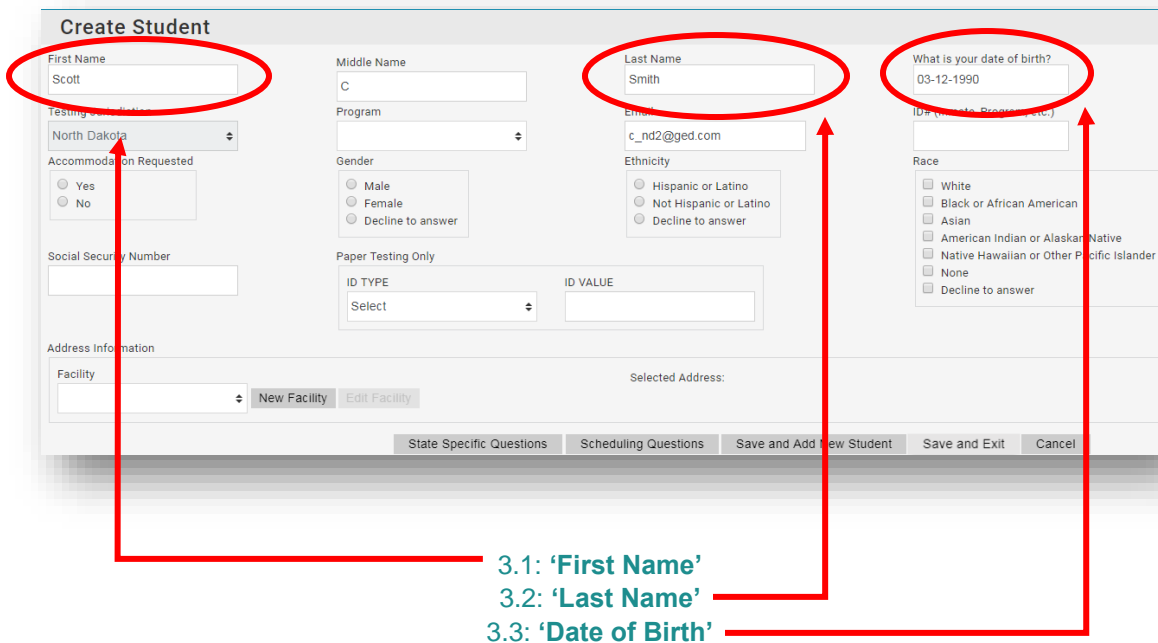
Create Student

First Name
Scott

Middle Name
C

Last Name
Smith

What is your date of birth?
03-12-1990

Testing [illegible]
North Dakota

Program

Email
c_nd2@ged.com

ID# ([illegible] Program, etc.)

Accommodation Requested
Yes
No

Gender
Male
Female
Decline to answer

Ethnicity
Hispanic or Latino
Not Hispanic or Latino
Decline to answer

Race
White
Black or African American
Asian
American Indian or Alaskan Native
Native Hawaiian or Other Pacific Islander
None
Decline to answer

Social Security Number

Paper Testing Only
ID TYPE
Select
ID VALUE

Address Information
Facility
New Facility
Edit Facility

Selected Address:

State Specific Questions
Scheduling Questions
Save and Add New Student
Save and Exit
Cancel

3.1: 'First Name'
3.2: 'Last Name'
3.3: 'Date of Birth'